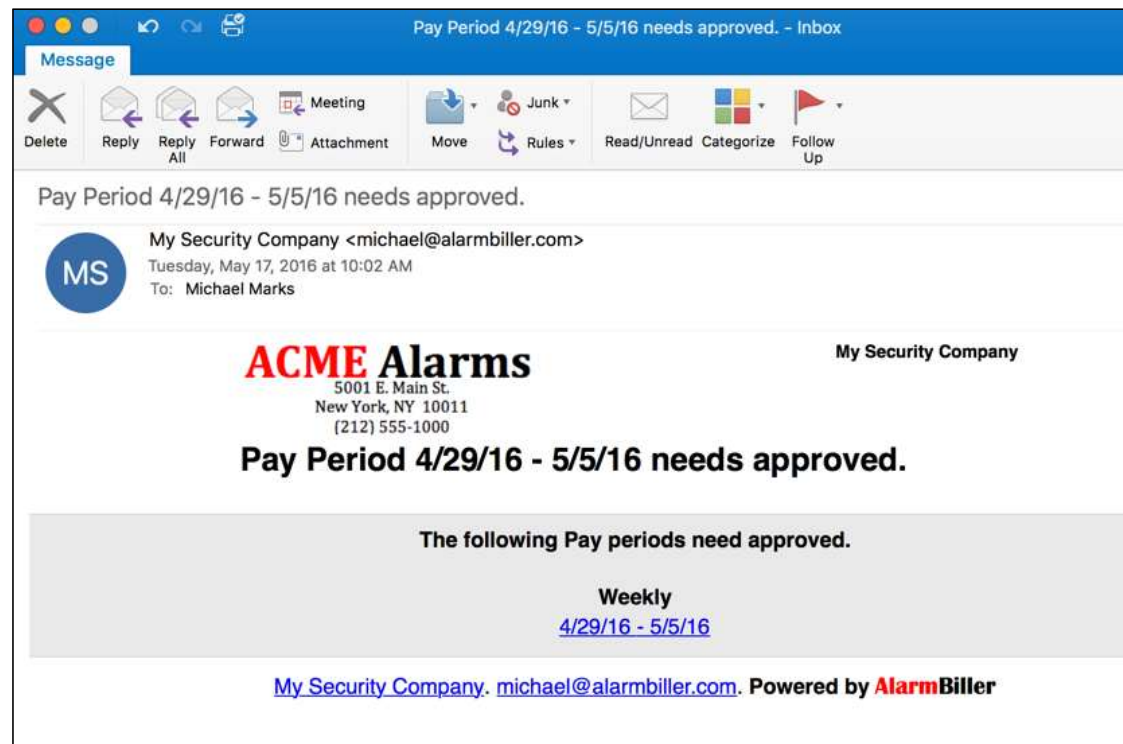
Pay Period 4/29/16 - 5/5/16 needs approved. - Inbox

Message

Delete Reply Reply All Forward Meeting Attachment Move Junk Rules Read/Unread Categorize Follow Up

Pay Period 4/29/16 - 5/5/16 needs approved.

MS

My Security Company <michael@alarmbiller.com>
Tuesday, May 17, 2016 at 10:02 AM
To: Michael Marks

ACME Alarms
5001 E. Main St.
New York, NY 10011
(212) 555-1000

My Security Company

Pay Period 4/29/16 - 5/5/16 needs approved.

The following Pay periods need approved.

Weekly
4/29/16 - 5/5/16

My Security Company. michael@alarmbiller.com. Powered by AlarmBiller